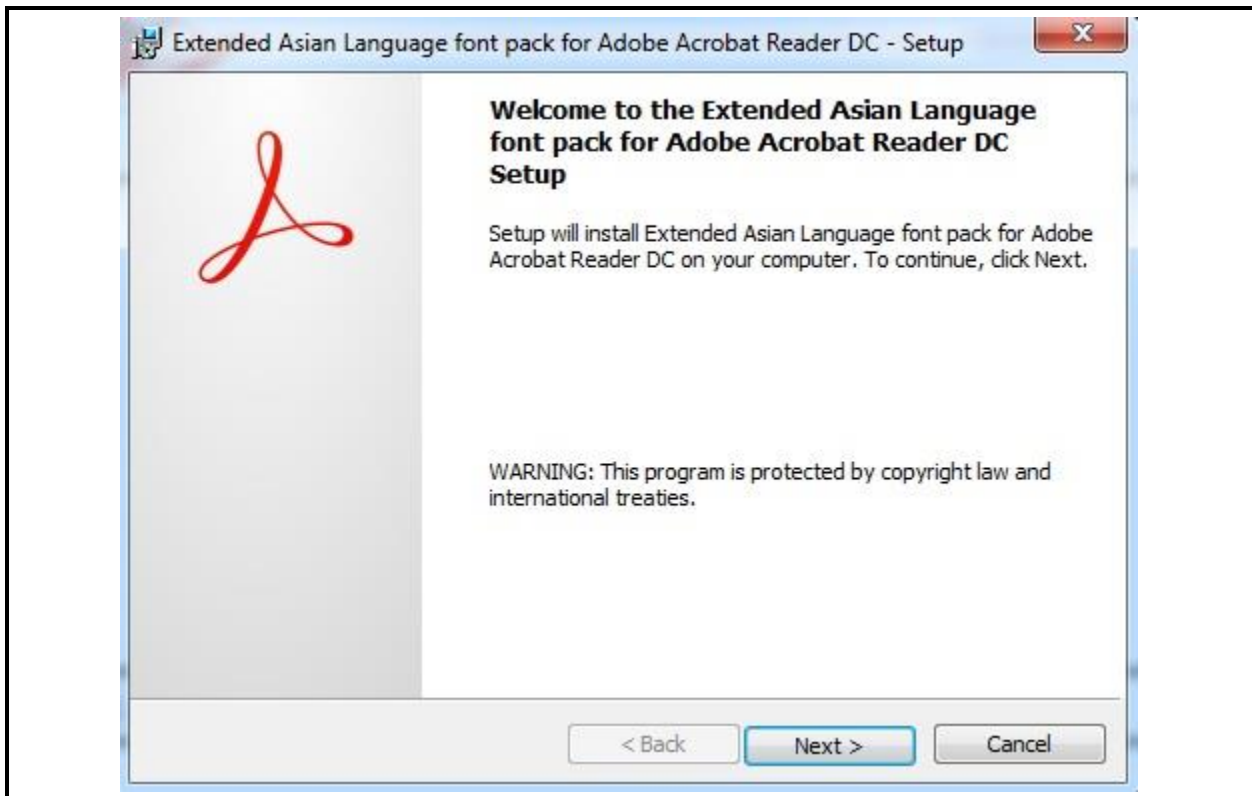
Extended Asian Language font pack for Adobe Acrobat Reader DC - Setup

Welcome to the Extended Asian Language font pack for Adobe Acrobat Reader DC Setup

Setup will install Extended Asian Language font pack for Adobe Acrobat Reader DC on your computer. To continue, click Next.

WARNING: This program is protected by copyright law and international treaties.

< Back
Next >
Cancel